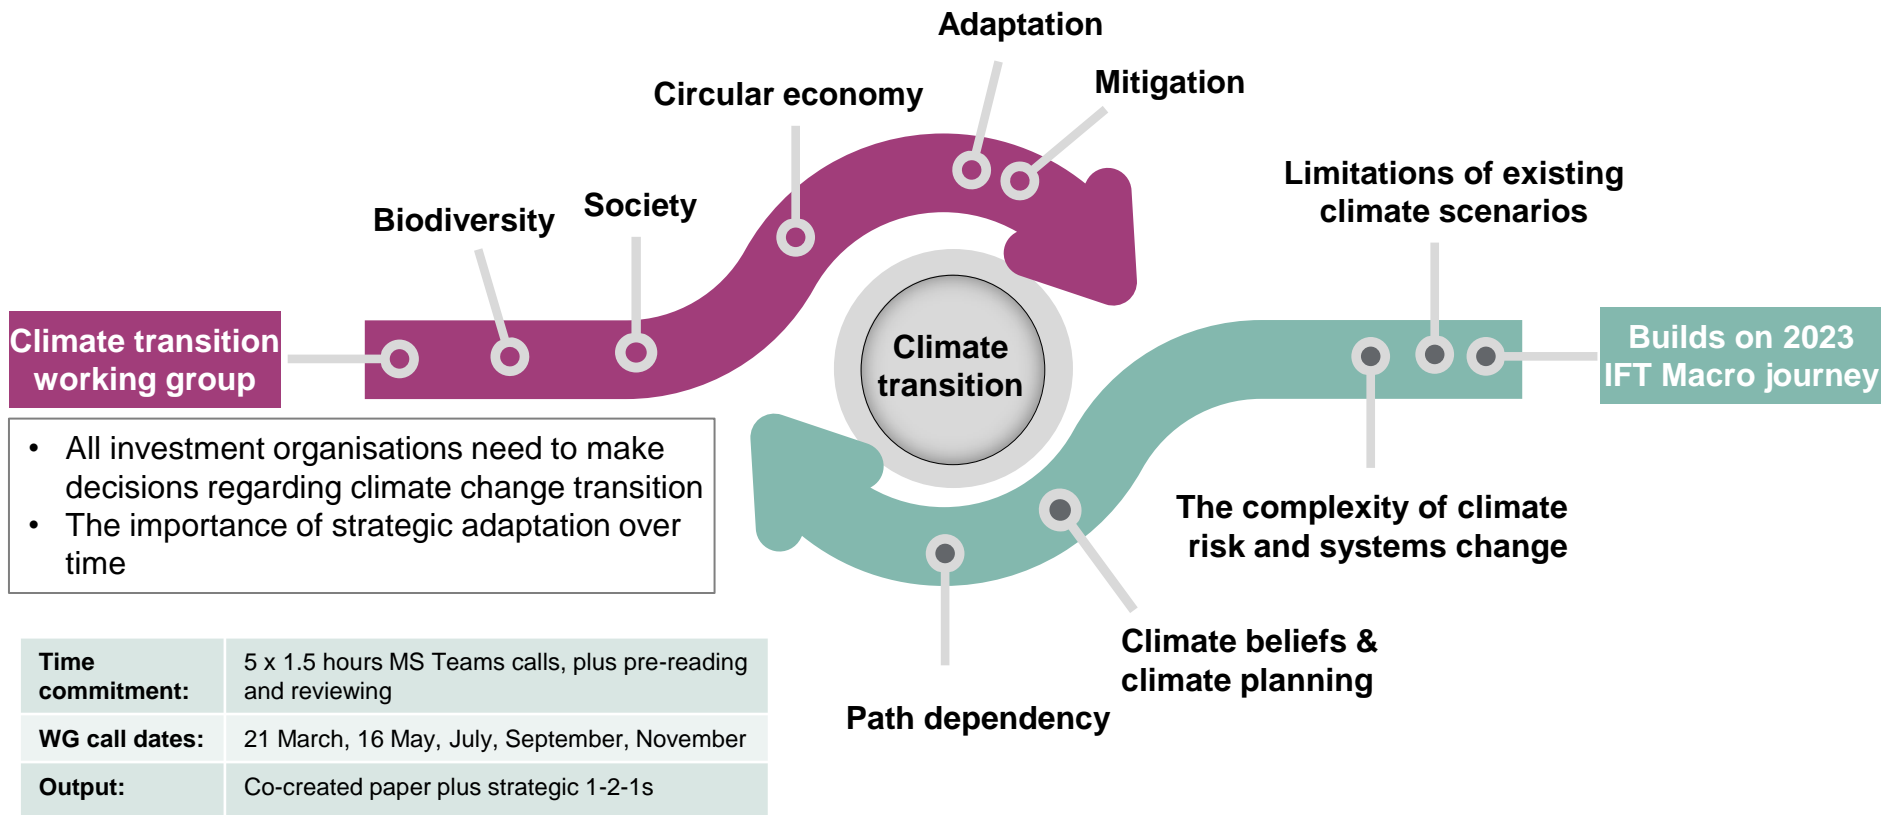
Adaptation

Mitigation

Circular economy

Society

Biodiversity

Limitations of existing climate scenarios

Climate transition working group

Climate transition

Builds on 2023 IFT Macro journey

- All investment organisations need to make decisions regarding climate change transition
- The importance of strategic adaptation over time

The complexity of climate risk and systems change

Climate beliefs & climate planning

Path dependency

| Time commitment: | 5 x 1.5 hours MS Teams calls, plus pre-reading and reviewing |
|---|---|
| WG call dates: | 21 March, 16 May, July, September, November |
| Output: | Co-created paper plus strategic 1-2-1s |